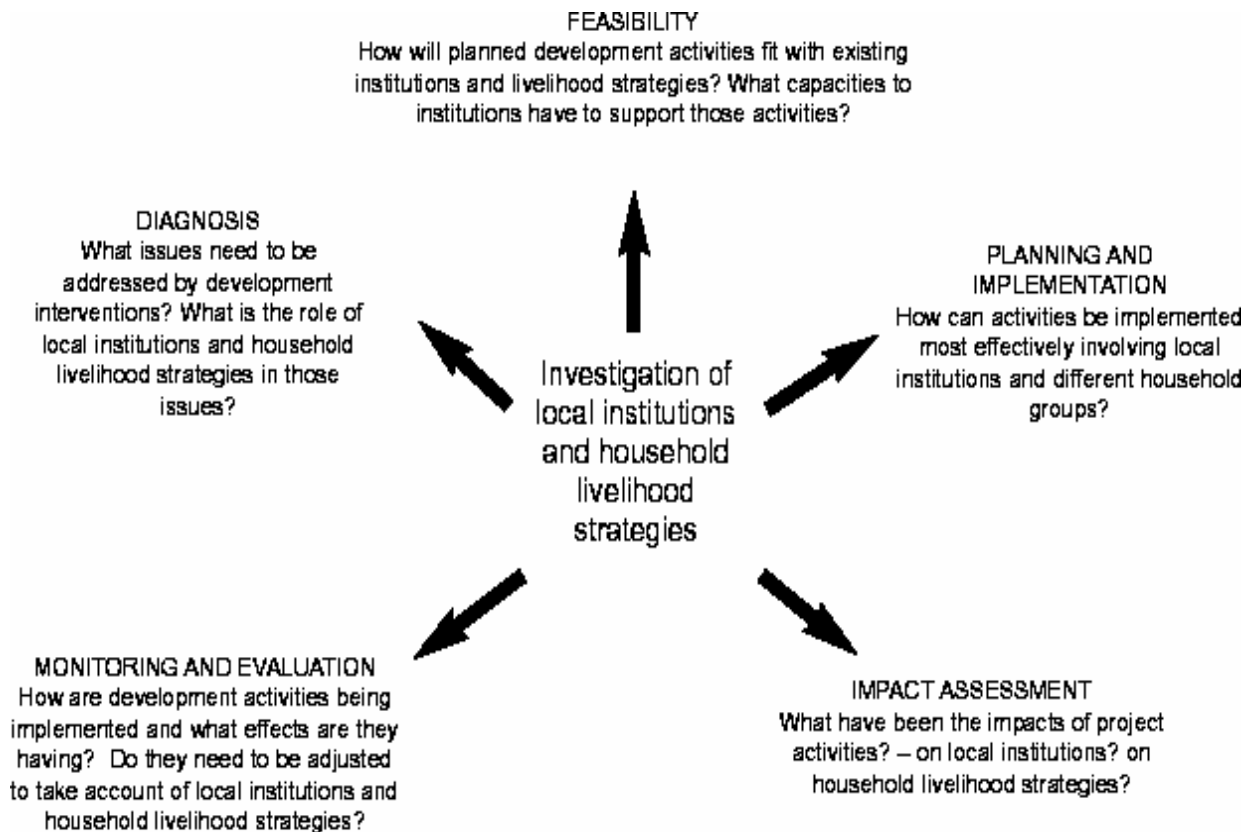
FEASIBILITY
How will planned development activities fit with existing institutions and livelihood strategies? What capacities to institutions have to support those activities?

DIAGNOSIS
What issues need to be addressed by development interventions? What is the role of local institutions and household livelihood strategies in those issues?

Investigation of local institutions and household livelihood strategies

PLANNING AND IMPLEMENTATION
How can activities be implemented most effectively involving local institutions and different household groups?

MONITORING AND EVALUATION
How are development activities being implemented and what effects are they having? Do they need to be adjusted to take account of local institutions and household livelihood strategies?

IMPACT ASSESSMENT
What have been the impacts of project activities? – on local institutions? on household livelihood strategies?